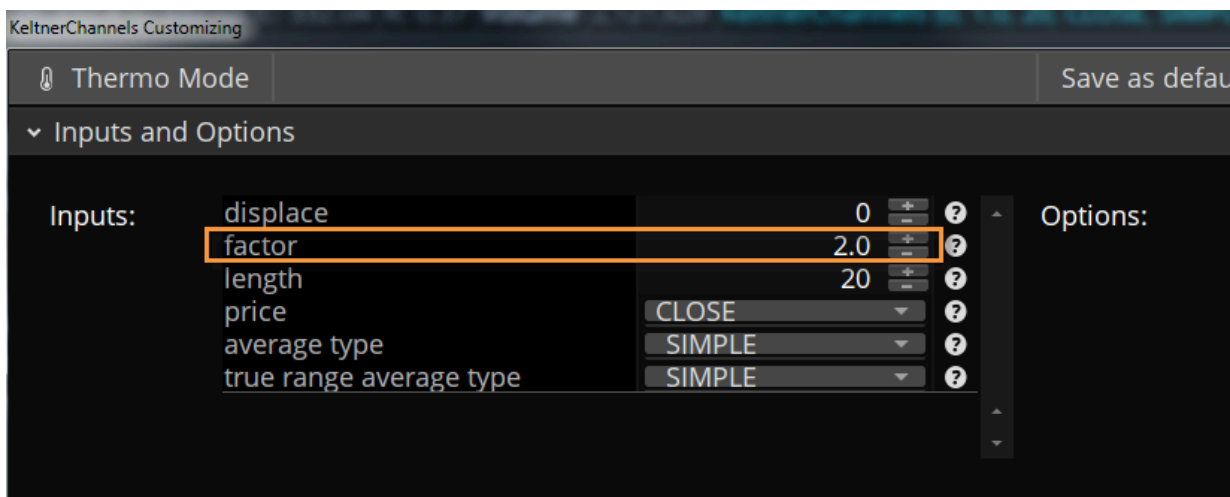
KeltnerChannels Customizing

Thermo Mode

Save as defau

Inputs and Options

Inputs:

| | |
|---|---|
| displace | 0 |
| factor | 2.0 |
| length | 20 |
| price | CLOSE |
| average type | SIMPLE |
| true range average type | SIMPLE |

Options: